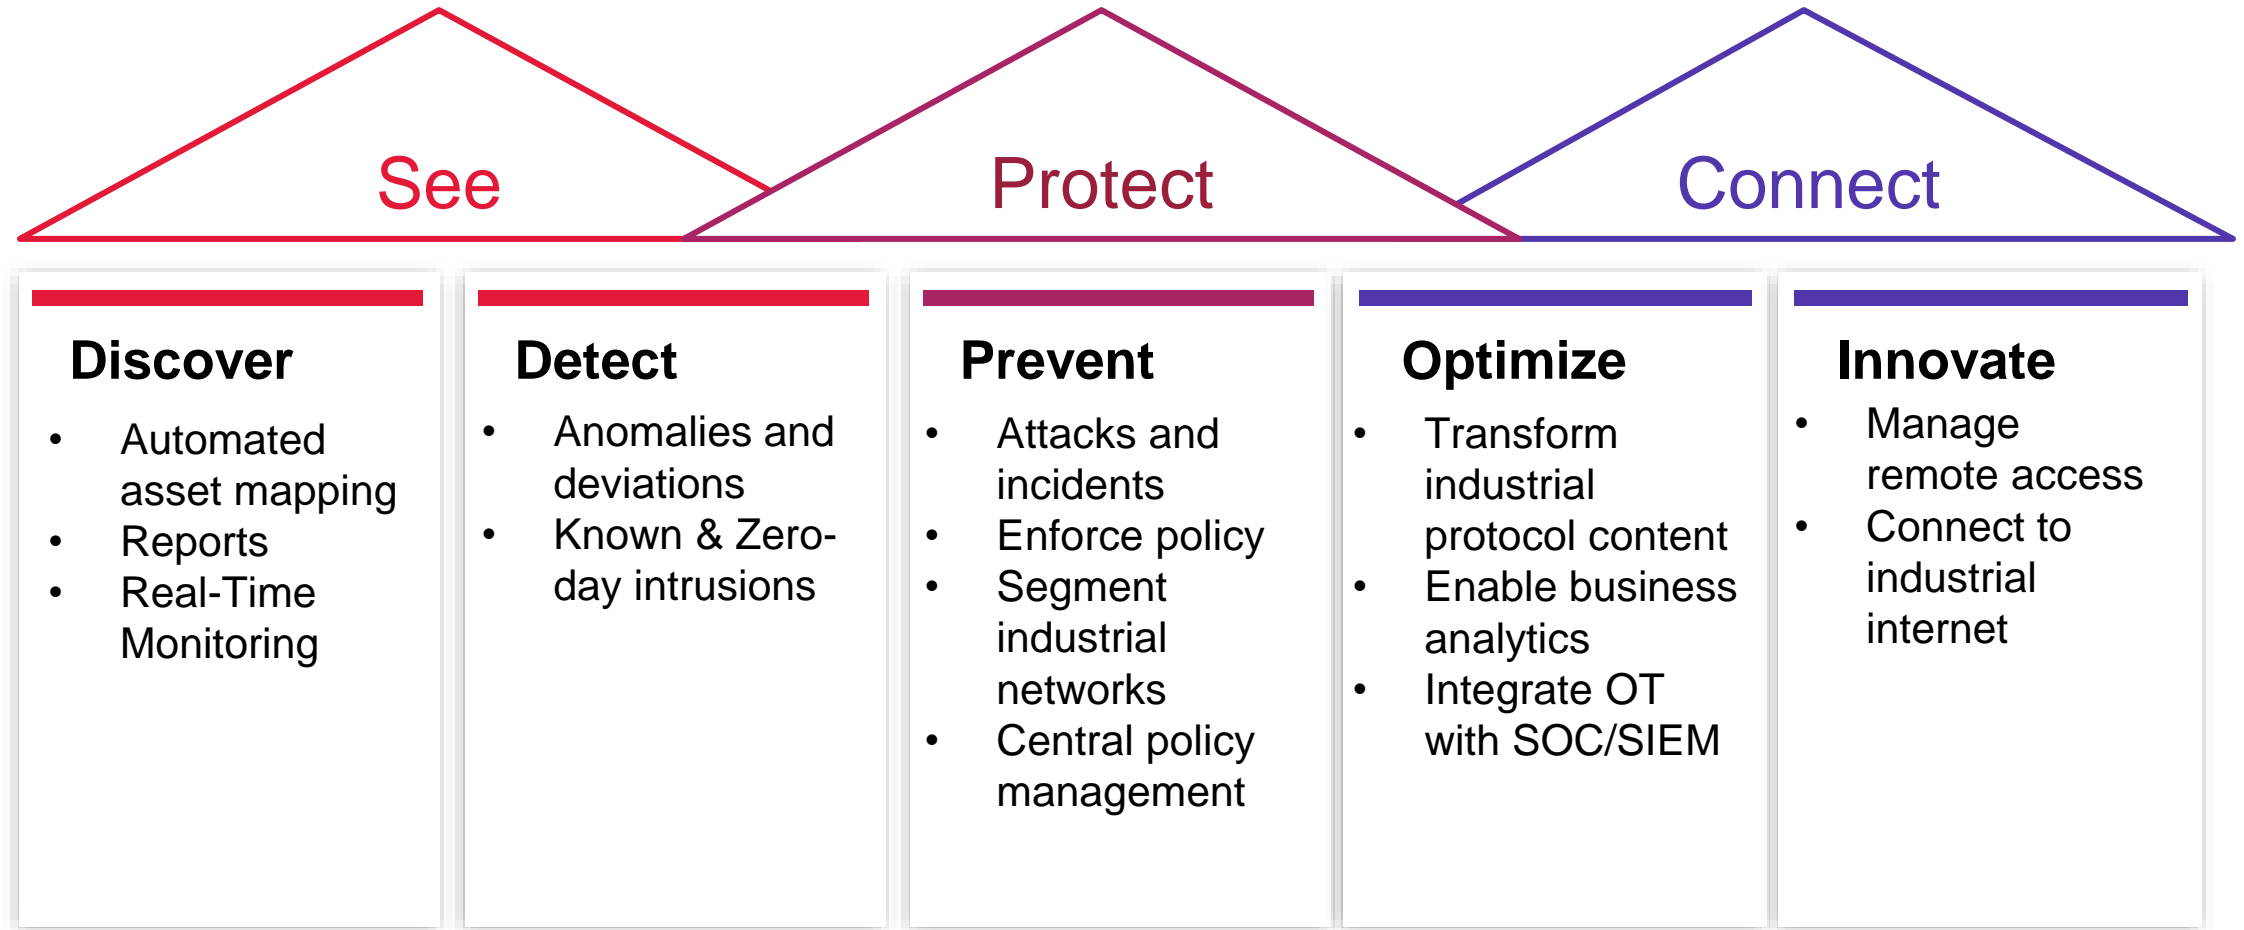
See

Protect

Connect

Discover

- Automated asset mapping
- Reports
- Real-Time Monitoring

Detect

- Anomalies and deviations
- Known & Zero-day intrusions

Prevent

- Attacks and incidents
- Enforce policy
- Segment industrial networks
- Central policy management

Optimize

- Transform industrial protocol content
- Enable business analytics
- Integrate OT with SOC/SIEM

Innovate

- Manage remote access
- Connect to industrial internet